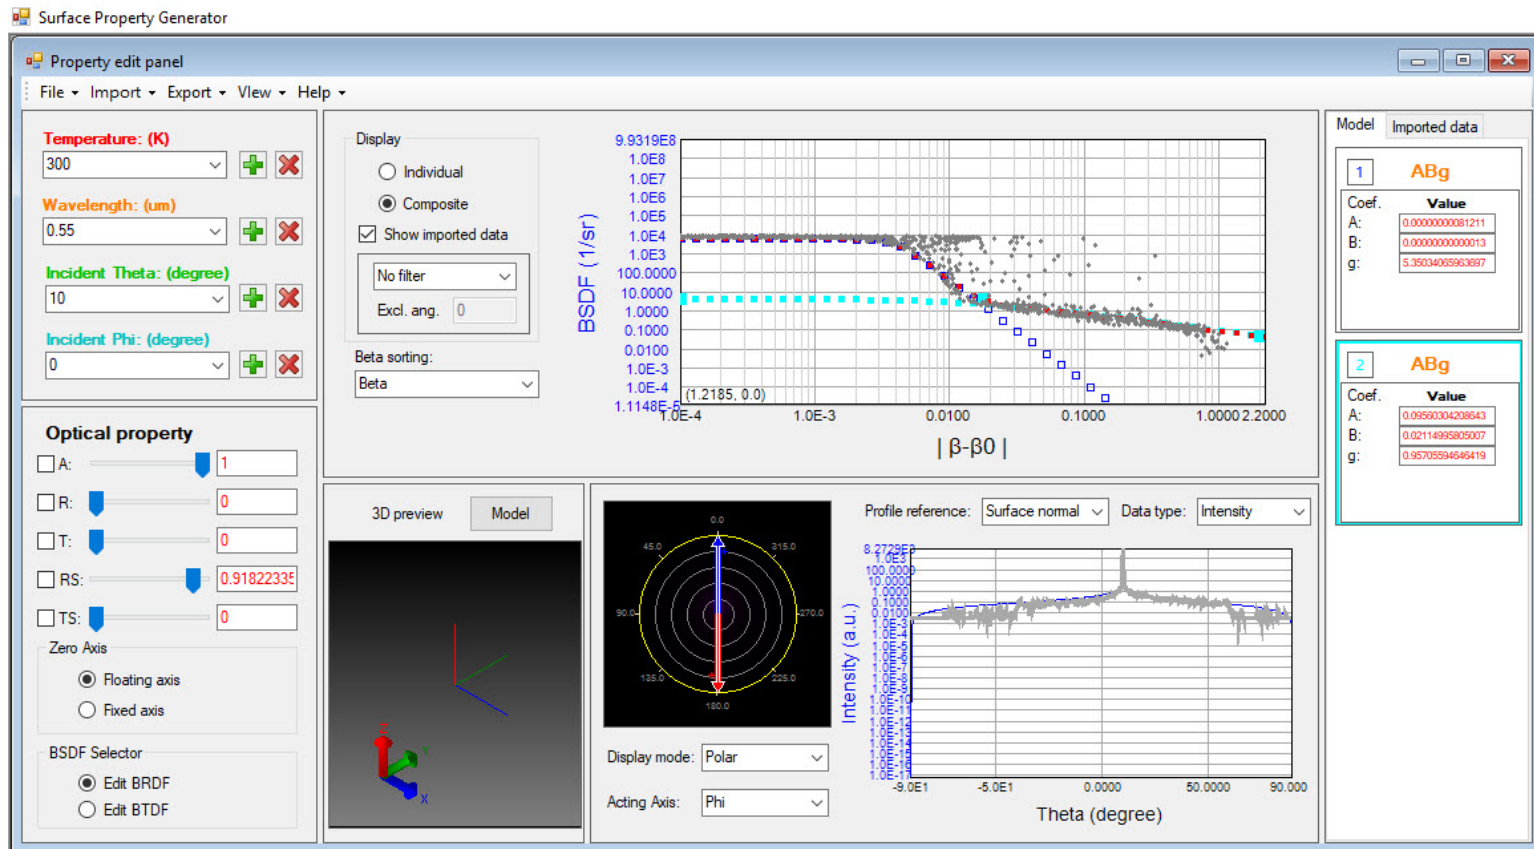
Surface Property Generator

Property edit panel

File ▾ Import ▾ Export ▾ View ▾ Help ▾

Temperature: (K)
300
Wavelength: (um)
0.55
Incident Theta: (degree)
10
Incident Phi: (degree)
0

Display
Individual
Composite
Show imported data
No filter
Excl. ang. 0
Beta sorting:
Beta

BSDF (1/sr)
9.9319E8
1.0E8
1.0E7
1.0E6
1.0E5
1.0E4
1.0E3
100.0000
10.0000
1.0000
0.1000
0.0100
1.0E-3
1.0E-4
1.1148E-5
(1.2185, 0.0)
1.0E-4
1.0E-3
0.0100
0.1000
1.0000
2.2000
| β-β0 |

Model
Imported data
1
ABg
Coef.
Value
A: 0.00000000081211
B: 0.00000000000013
g: 5.35034065963697
2
ABg
Coef.
Value
A: 0.09560304208643
B: 0.02114995805007
g: 0.95705594645419

Optical property
A: 1
R: 0
T: 0
RS: 0.91822335
TS: 0
Zero Axis
Floating axis
Fixed axis
BSDF Selector
Edit BRDF
Edit BTDF

3D preview
Model

0.0
45.0
315.0
90.0
270.0
135.0
225.0
180.0

Display mode: Polar
Acting Axis: Phi

Profile reference: Surface normal
Data type: Intensity

Intensity (a.u.)
8.2729E8
1.0E3
100.0000
10.0000
1.0000
0.1000
0.0100
1.0E-3
1.0E-4
1.0E-5
1.0E-6
1.0E-7
1.0E-8
1.0E-9
1.0E-10
1.0E-11
1.0E-12
1.0E-13
1.0E-14
1.0E-15
1.0E-16
1.0E-17
-9.0E1
-5.0E1
0.0000
50.0000
90.000
Theta (degree)